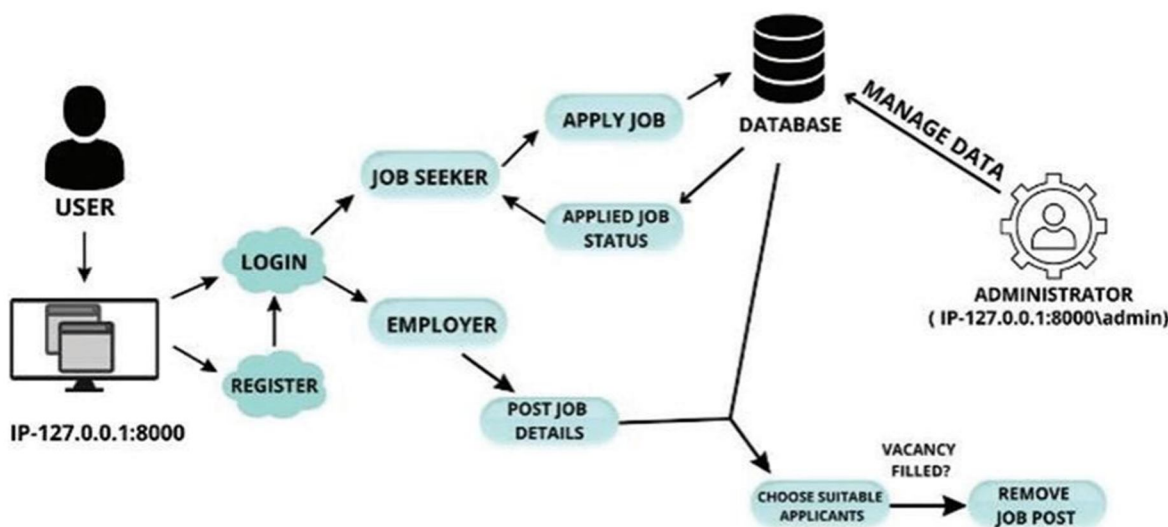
USER

IP-127.0.0.1:8000

LOGIN

REGISTER

JOB SEEKER

EMPLOYER

APPLY JOB

APPLIED JOB STATUS

POST JOB DETAILS

DATABASE

MANAGE DATA

ADMINISTRATOR
( IP-127.0.0.1:8000\admin)

CHOOSE SUITABLE APPLICANTS

VACANCY FILLED?

REMOVE JOB POST